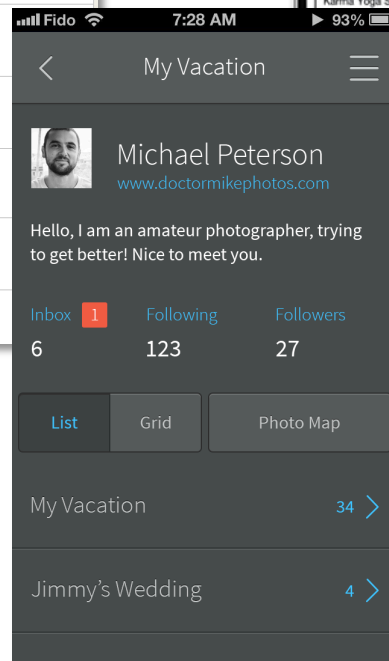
Fido 7:28 AM 93%

Karma Yoga

My Vacation

Michael Peterson
www.doctormikephotos.com

Hello, I am an amateur photographer, trying to get better! Nice to meet you.

Inbox 1
6

Following
123

Followers
27

List
Grid
Photo Map

My Vacation 34

Jimmy's Wedding 4